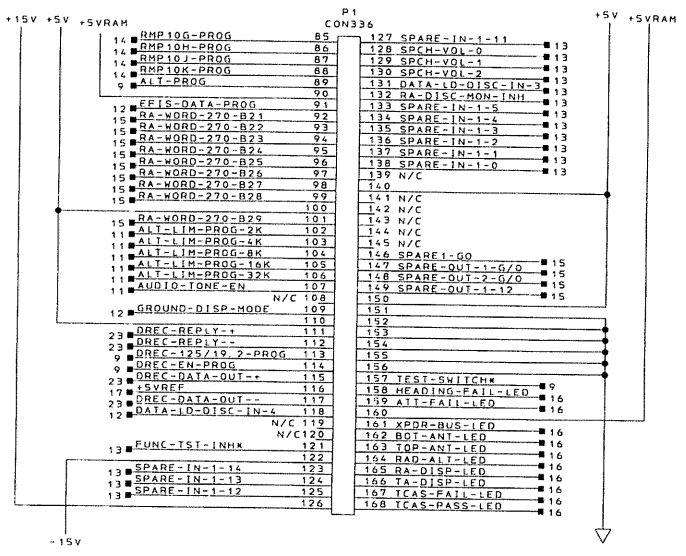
+15V +5V +5VRAM

P1
CON336

+5V +5VRAM

14 RMP10G-PROG 85
14 RMP10H-PROG 86
14 RMP10J-PROG 87
14 RMP10K-PROG 88
9 ALT-PROG 89
90
12 EFIS-DATA-PROG 91
15 RA-WORD-270-B21 92
15 RA-WORD-270-B22 93
15 RA-WORD-270-B23 94
15 RA-WORD-270-B24 95
15 RA-WORD-270-B25 96
15 RA-WORD-270-B26 97
15 RA-WORD-270-B27 98
15 RA-WORD-270-B28 99
100
15 RA-WORD-270-B29 101
11 ALT-LIM-PROG-2K 102
11 ALT-LIM-PROG-4K 103
11 ALT-LIM-PROG-8K 104
11 ALT-LIM-PROG-16K 105
11 ALT-LIM-PROG-32K 106
11 AUDIO-TONE-EN 107
N/C 108
12 GROUND-DISP-MODE 109
110
23 DREC-REPLY-+ 111
23 DREC-REPLY-- 112
9 DREC-125/19.2-PROG 113
9 DREC-EN-PROG 114
23 DREC-DATA-OUT-+ 115
17 +5VREF 116
23 DREC-DATA-OUT-- 117
12 DATA-LD-DISC-IN-4 118
N/C 119
N/C 120
13 FUNC-TST-INH* 121
122
13 SPARE-IN-1-14 123
13 SPARE-IN-1-13 124
13 SPARE-IN-1-12 125
126

127 SPARE-IN-1-11 13
128 SPCH-VOL-0 13
129 SPCH-VOL-1 13
130 SPCH-VOL-2 13
131 DATA-LD-DISC-IN-3 13
132 RA-DISC-MON-INH 13
133 SPARE-IN-1-5 13
134 SPARE-IN-1-4 13
135 SPARE-IN-1-3 13
136 SPARE-IN-1-2 13
137 SPARE-IN-1-1 13
138 SPARE-IN-1-0 13
139 N/C
140
141 N/C
142 N/C
143 N/C
144 N/C
145 N/C
146 SPARE1-GO
147 SPARE-OUT-1-G/O 15
148 SPARE-OUT-2-G/O 15
149 SPARE-OUT-1-12 15
150 15
151
152
153
154
155
156
157 TEST-SWITCH*
158 HEADING-FAIL-LED 9
159 ATT-FAIL-LED 16
160 16
161 XPDR-BUS-LED
162 BOT-ANT-LED 16
163 TOP-ANT-LED 16
164 RAD-ALT-LED 16
165 RA-DISP-LED 16
166 TA-DISP-LED 16
167 TCAS-FAIL-LED 16
168 TCAS-PASS-LED 16
16

-15V